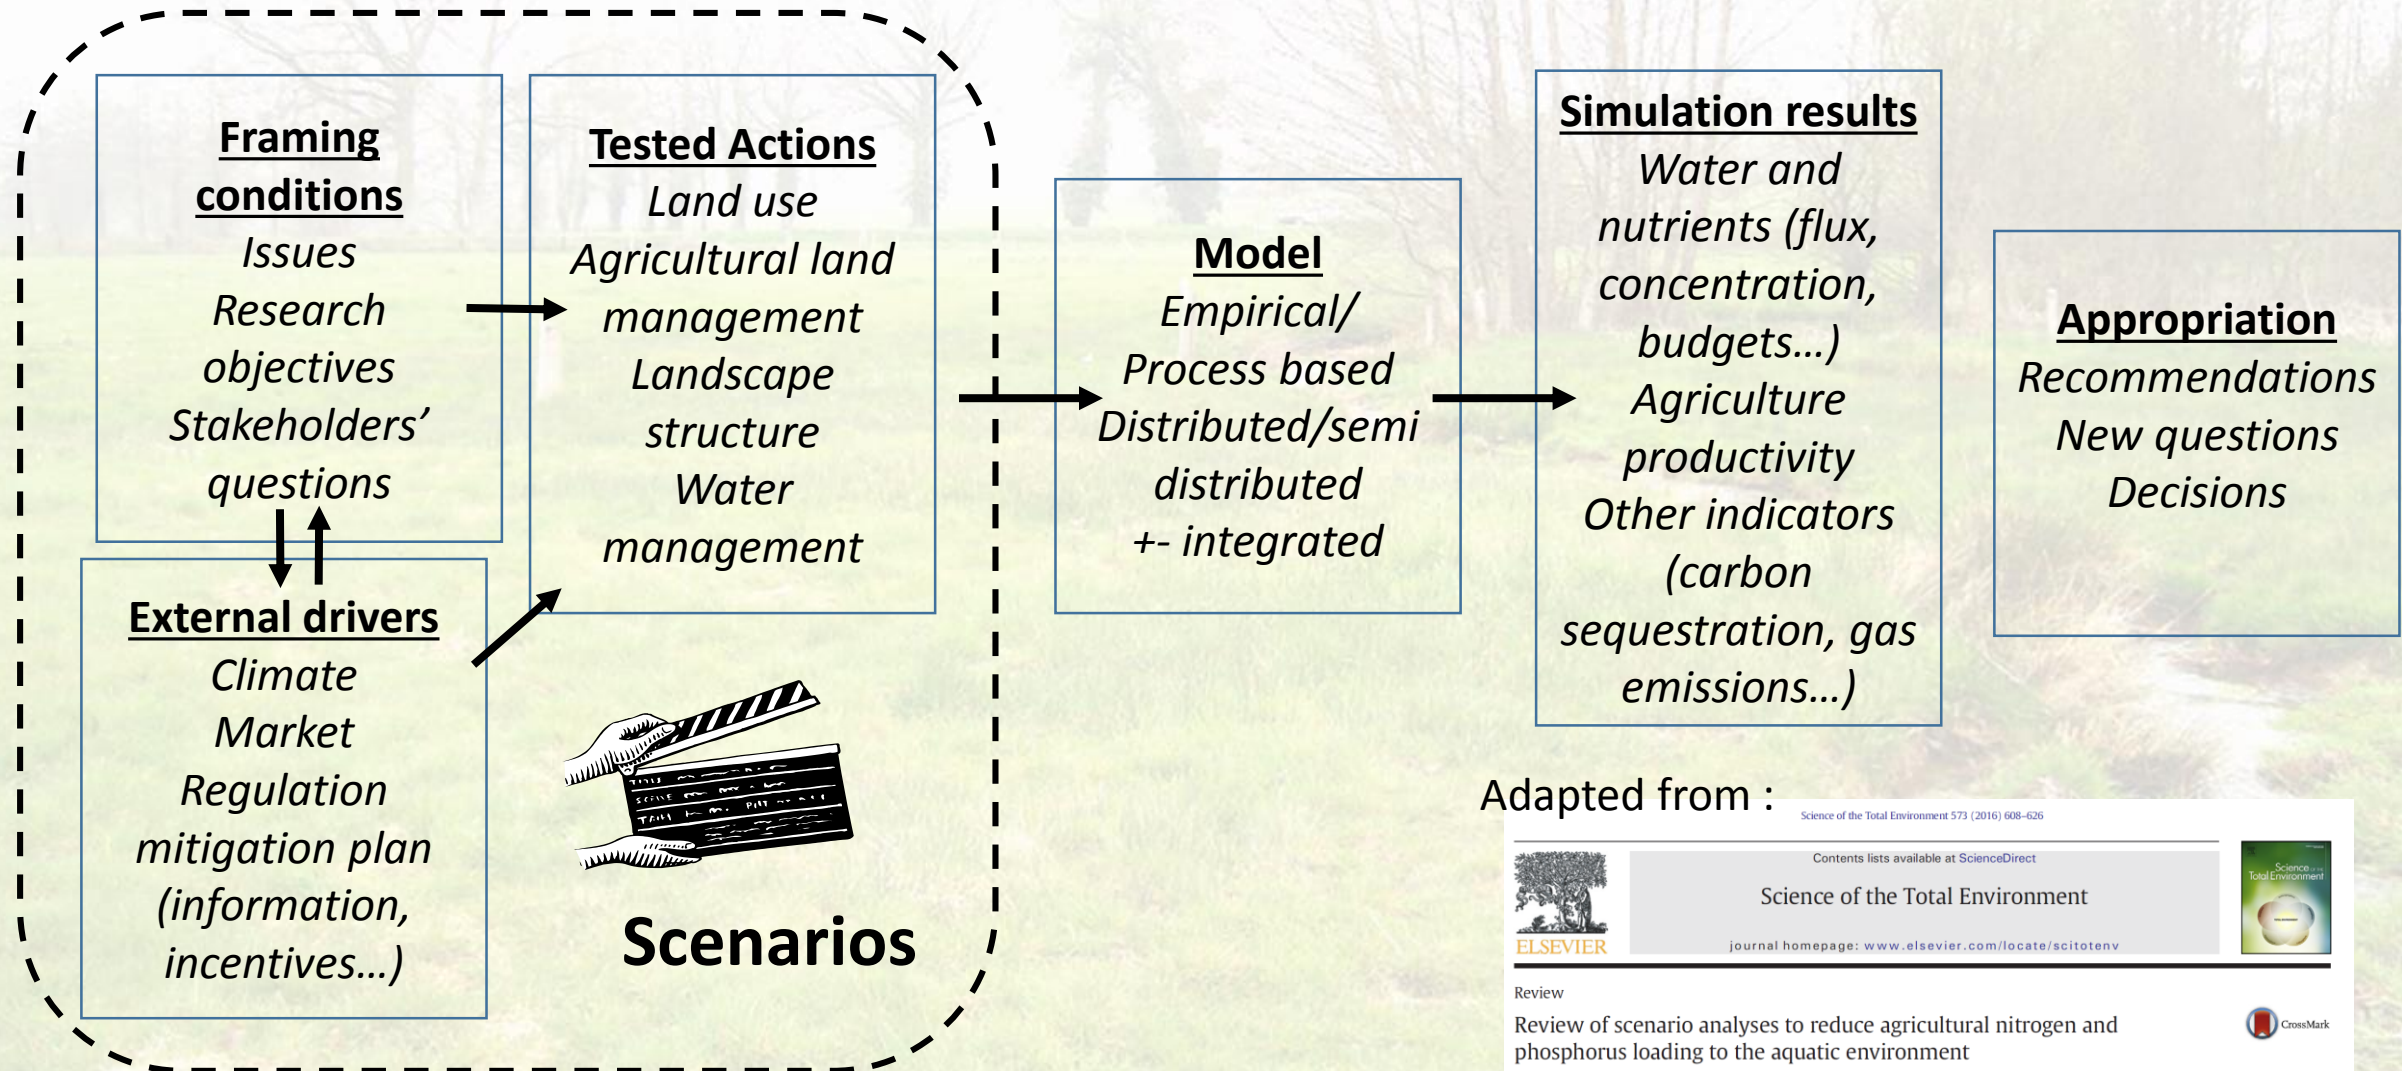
Framing conditions
Issues
Research objectives
Stakeholders' questions

External drivers
Climate
Market
Regulation
mitigation plan
(information, incentives...)

Tested Actions
Land use
Agricultural land management
Landscape structure
Water management

Scenarios

Model
Empirical/
Process based
Distributed/semi distributed
+- integrated

Simulation results
Water and nutrients (flux, concentration, budgets...)
Agriculture productivity
Other indicators (carbon sequestration, gas emissions...)

Appropriation
Recommendations
New questions
Decisions

Adapted from :

Science of the Total Environment 573 (2016) 608–626

Contents lists available at ScienceDirect

Science of the Total Environment

journal homepage: www.elsevier.com/locate/scitotenv

ELSEVIER

Review

Review of scenario analyses to reduce agricultural nitrogen and phosphorus loading to the aquatic environment

CrossMark